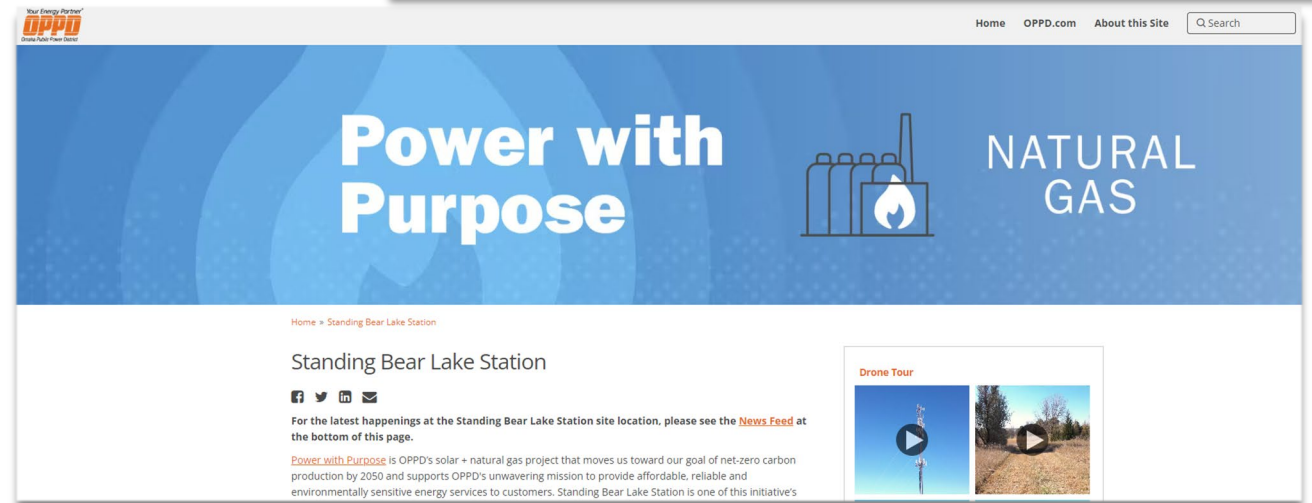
Your Energy Partner
OPPD
Omaha Public Power District

Home OPPD.com About this Site Search

Power with Purpose

NATURAL GAS

Home » Standing Bear Lake Station

Standing Bear Lake Station

For the latest happenings at the Standing Bear Lake Station site location, please see the News Feed at the bottom of this page.

Power with Purpose is OPPD's solar + natural gas project that moves us toward our goal of net-zero carbon production by 2050 and supports OPPD's unwavering mission to provide affordable, reliable and environmentally sensitive energy services to customers. Standing Bear Lake Station is one of this initiative's

Drone Tour